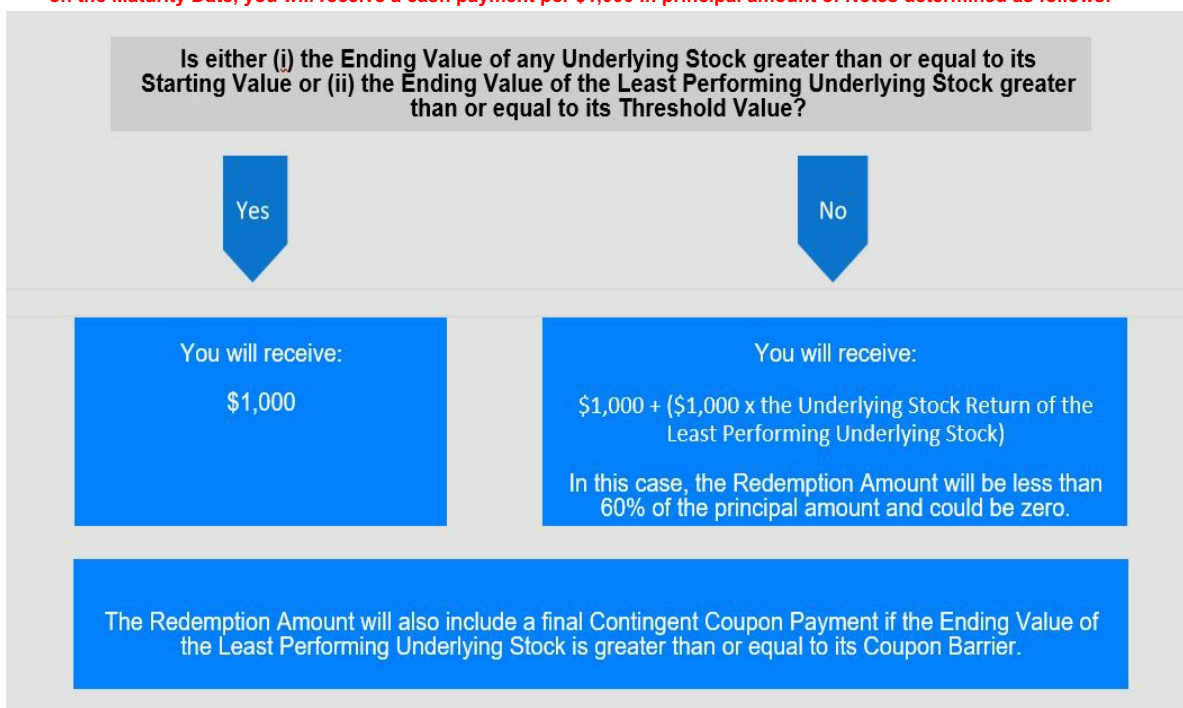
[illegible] the Maturity Date, you will receive a cash payment per $1,000 in principal amount of Notes determined as follows:

Is either (i) the Ending Value of any Underlying Stock greater than or equal to its Starting Value or (ii) the Ending Value of the Least Performing Underlying Stock greater than or equal to its Threshold Value?

Yes

No

You will receive:

$1,000

You will receive:

$1,000 + ($1,000 x the Underlying Stock Return of the Least Performing Underlying Stock)

In this case, the Redemption Amount will be less than 60% of the principal amount and could be zero.

The Redemption Amount will also include a final Contingent Coupon Payment if the Ending Value of the Least Performing Underlying Stock is greater than or equal to its Coupon Barrier.